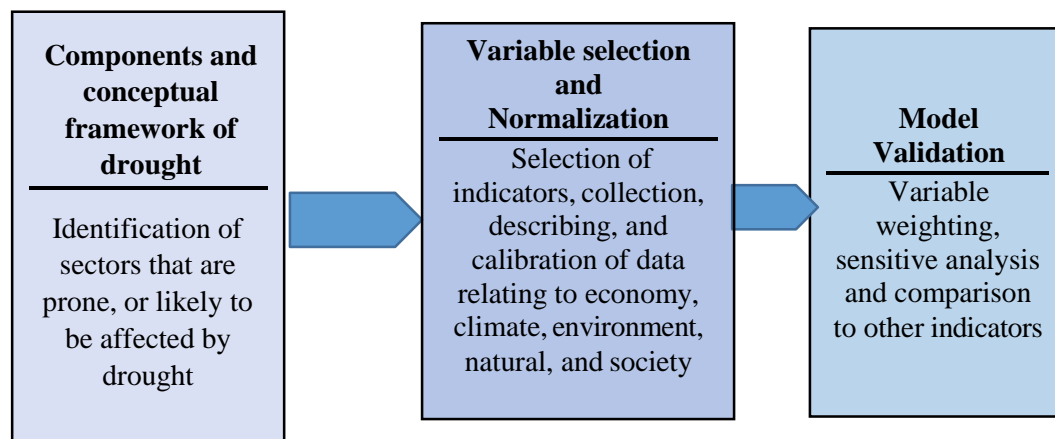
Components and conceptual framework of drought

Identification of sectors that are prone, or likely to be affected by drought

Variable selection and Normalization

Selection of indicators, collection, describing, and calibration of data relating to economy, climate, environment, natural, and society

Model Validation

Variable weighting, sensitive analysis and comparison to other indicators